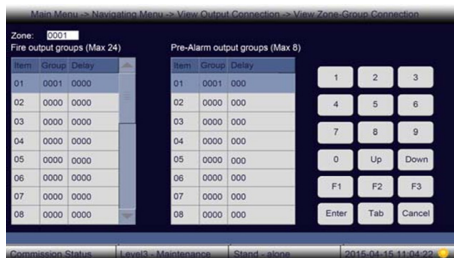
Main Menu -> Navigating Menu -> View Output Connection -> View Zone-Group Connection

Zone: 0001

Fire output groups (Max 24)

| Item | Group | Delay |
|---|---|---|
| 01 | 0001 | 0000 |
| 02 | 0000 | 0000 |
| 03 | 0000 | 0000 |
| 04 | 0000 | 0000 |
| 05 | 0000 | 0000 |
| 06 | 0000 | 0000 |
| 07 | 0000 | 0000 |
| 08 | 0000 | 0000 |

Pre-Alarm output groups (Max 8)

| Item | Group | Delay |
|---|---|---|
| 01 | 0001 | 000 |
| 02 | 0000 | 000 |
| 03 | 0000 | 000 |
| 04 | 0000 | 000 |
| 05 | 0000 | 000 |
| 06 | 0000 | 000 |
| 07 | 0000 | 000 |
| 08 | 0000 | 000 |

1 2 3
4 5 6
7 8 9
0 Up Down
F1 F2 F3
Enter Tab Cancel

Commission Status | Level3 - Maintenance | Stand - alone | 2015-04-15 11:04:22